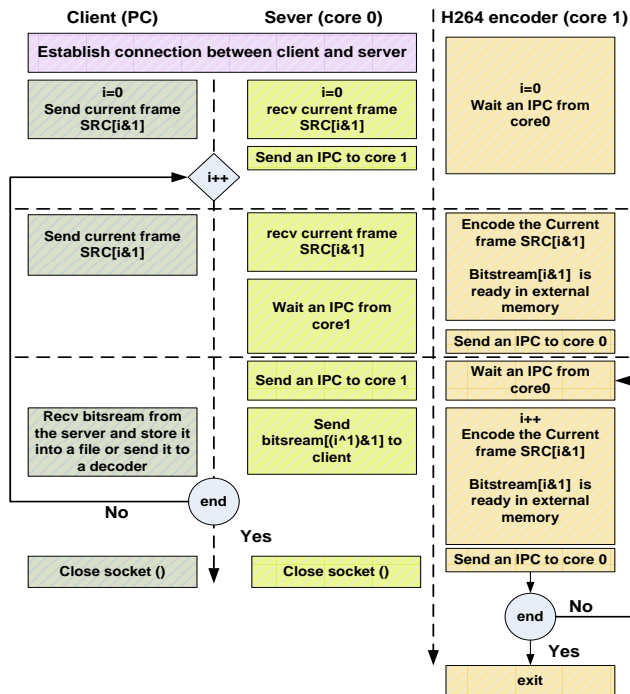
Client (PC)

Sever (core 0)

H264 encoder (core 1)

Establish connection between client and server

i=0
Send current frame
SRC[i&1]

i=0
recv current frame
SRC[i&1]

Send an IPC to core 1

i=0
Wait an IPC from
core0

i++

Send current frame
SRC[i&1]

recv current frame
SRC[i&1]

Wait an IPC from
core1

Encode the Current
frame SRC[i&1]

Bitstream[i&1] is
ready in external
memory

Send an IPC to core 0

Send an IPC to core 1

Wait an IPC from
core0

Recv bitsream from
the server and store it
into a file or send it to
a decoder

Send
bitsream[(i^1)&1] to
client

i++
Encode the Current
frame SRC[i&1]

Bitstream[i&1] is
ready in external
memory

end

No

Yes

Send an IPC to core 0

Close socket ()

Close socket ()

end

No

Yes

exit